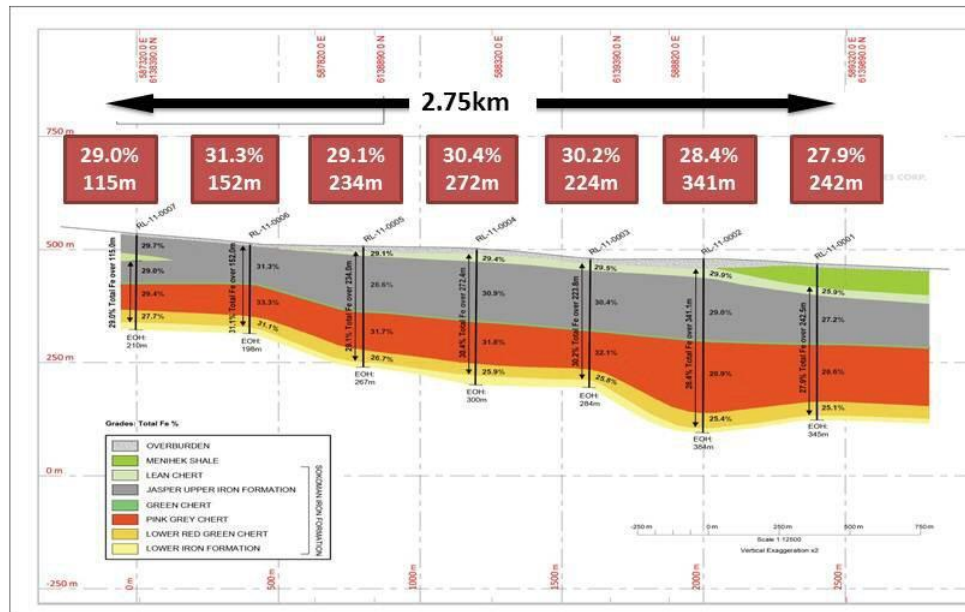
587320.0 E
6139390.0 N
587820.0 E
6138890.0 N
588320.0 E
6139390.0 N
588820.0 E
589320.0 E
6139890.0 N

2.75km

750 m

| 29.0% 115m | 31.3% 152m | 29.1% 234m | 30.4% 272m | 30.2% 224m | 28.4% 341m | 27.9% 242m |
|---|---|---|---|---|---|---|

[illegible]ES CORP.

500 m

RL-11-0007
29.7%
29.0%
29.4%
27.7%
29.0% Total Fe over 115.0m
EOH: 210m

RL-11-0006
31.3%
33.3%
31.1%
31.1% Total Fe over 152.0m
EOH: 198m

RL-11-0005
29.1%
28.6%
31.7%
26.7%
29.1% Total Fe over 234.0m
EOH: 267m

RL-11-0004
29.4%
30.9%
31.8%
25.9%
30.4% Total Fe over 272.4m
EOH: 300m

RL-11-0003
29.5%
30.4%
32.1%
25.8%
30.2% Total Fe over 223.8m
EOH: 284m

RL-11-0002
29.9%
29.0%
28.9%
25.4%
28.4% Total Fe over 341.1m
EOH: 384m

RL-11-0001
25.9%
27.2%
28.6%
25.1%
27.9% Total Fe over 242.5m
EOH: 345m

250 m

Grades: Total Fe %

OVERBURDEN
MENIHEK SHALE
LEAN CHERT
JASPER UPPER IRON FORMATION
GREEN CHERT
PINK GREY CHERT
LOWER RED GREEN CHERT
LOWER IRON FORMATION

SOKOMAN IRON FORMATION

0 m

-250 m 0m 250m 500m 750m
Scale 1:12500
Vertical Exaggeration x2

-250 m

0m
500m
1000m
1500m
2000m
2500m